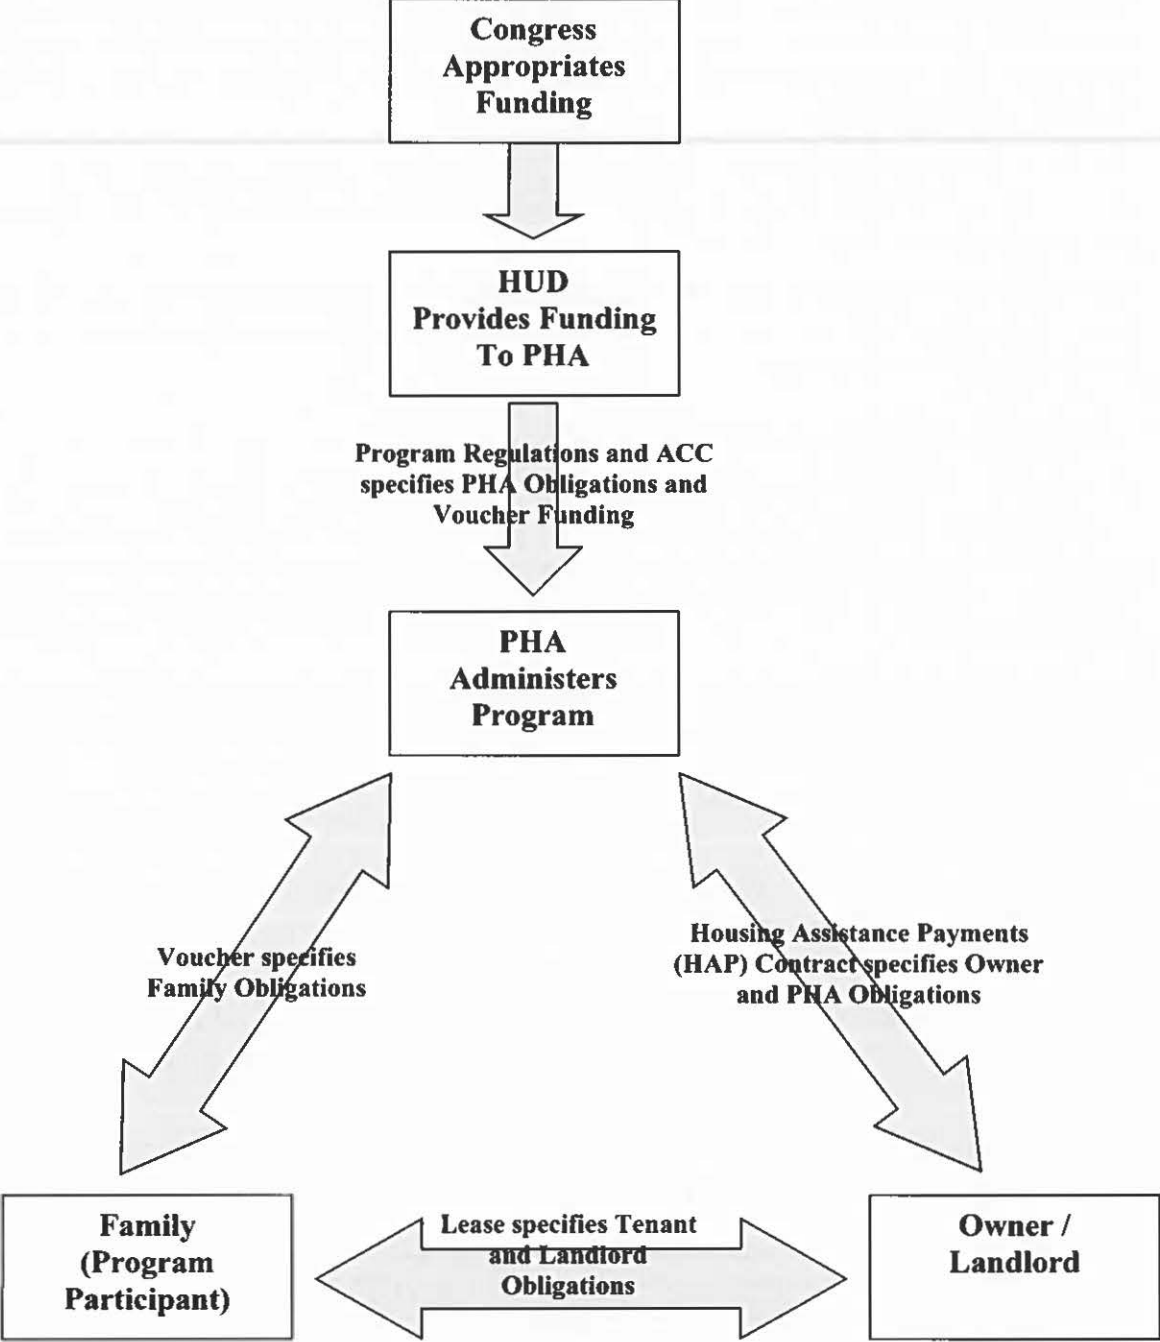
Congress Appropriates Funding

HUD Provides Funding To PHA

Program Regulations and ACC specifies PHA Obligations and Voucher Funding

PHA Administers Program

Voucher specifies Family Obligations

Housing Assistance Payments (HAP) Contract specifies Owner and PHA Obligations

Family (Program Participant)

Lease specifies Tenant and Landlord Obligations

Owner / Landlord